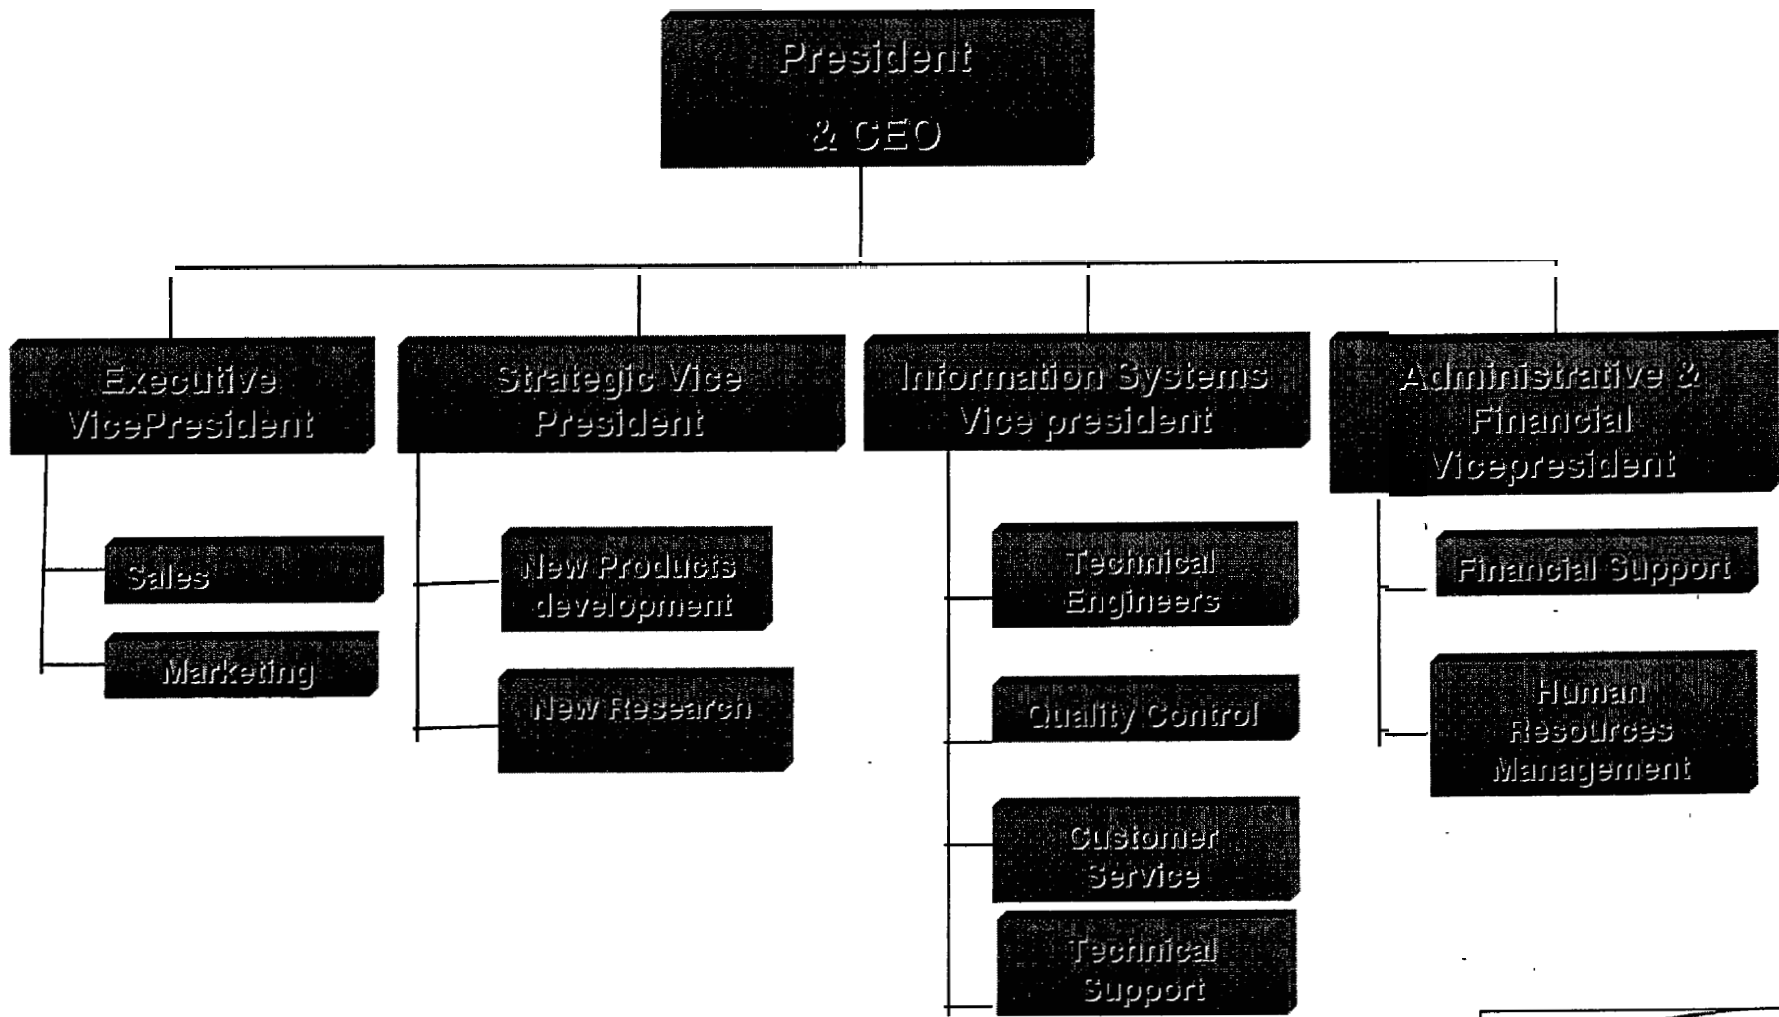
President
& CEO

Executive VicePresident

Sales

Marketing

Strategic Vice President

New Products development

New Research

Information Systems Vice president

Technical Engineers

Quality Control

Customer Service

Technical Support

Administrative & Financial Vicepresident

Financial Support

Human Resources Management